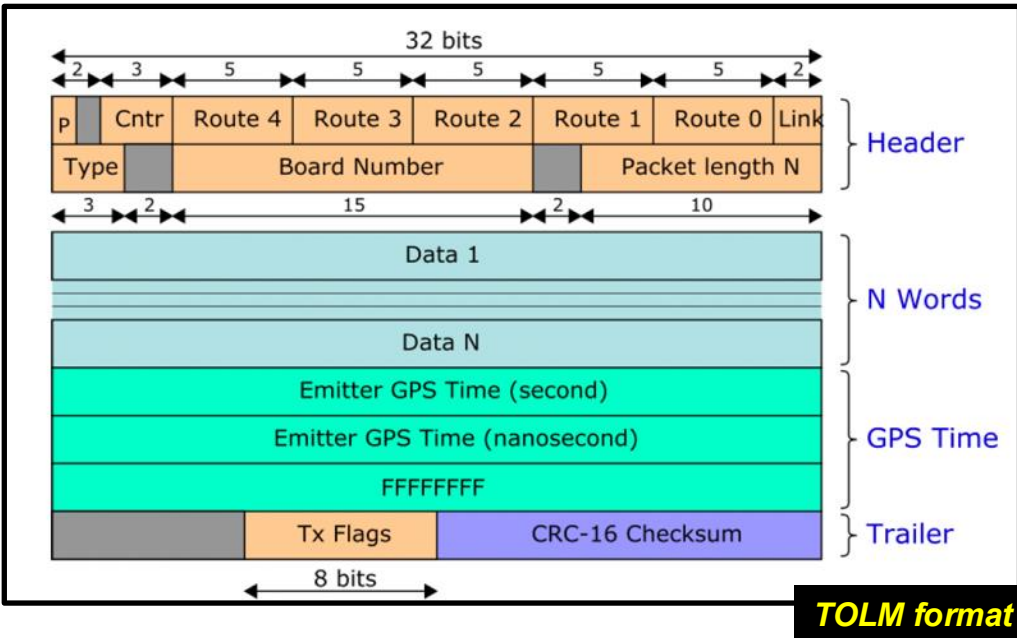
32 bits

2 3 5 5 5 5 5 2

| P | | Cntr | Route 4 | Route 3 | Route 2 | Route 1 | Route 0 | Link |
|---|---|---|---|---|---|---|---|---|
| Type | | Board Number | | | | | Packet length N | |

Header

3 2 15 2 10

Data 1

Data N

N Words

Emitter GPS Time (second)

Emitter GPS Time (nanosecond)

FFFFFFFF

GPS Time

Tx Flags

CRC-16 Checksum

Trailer

8 bits

TOLM format